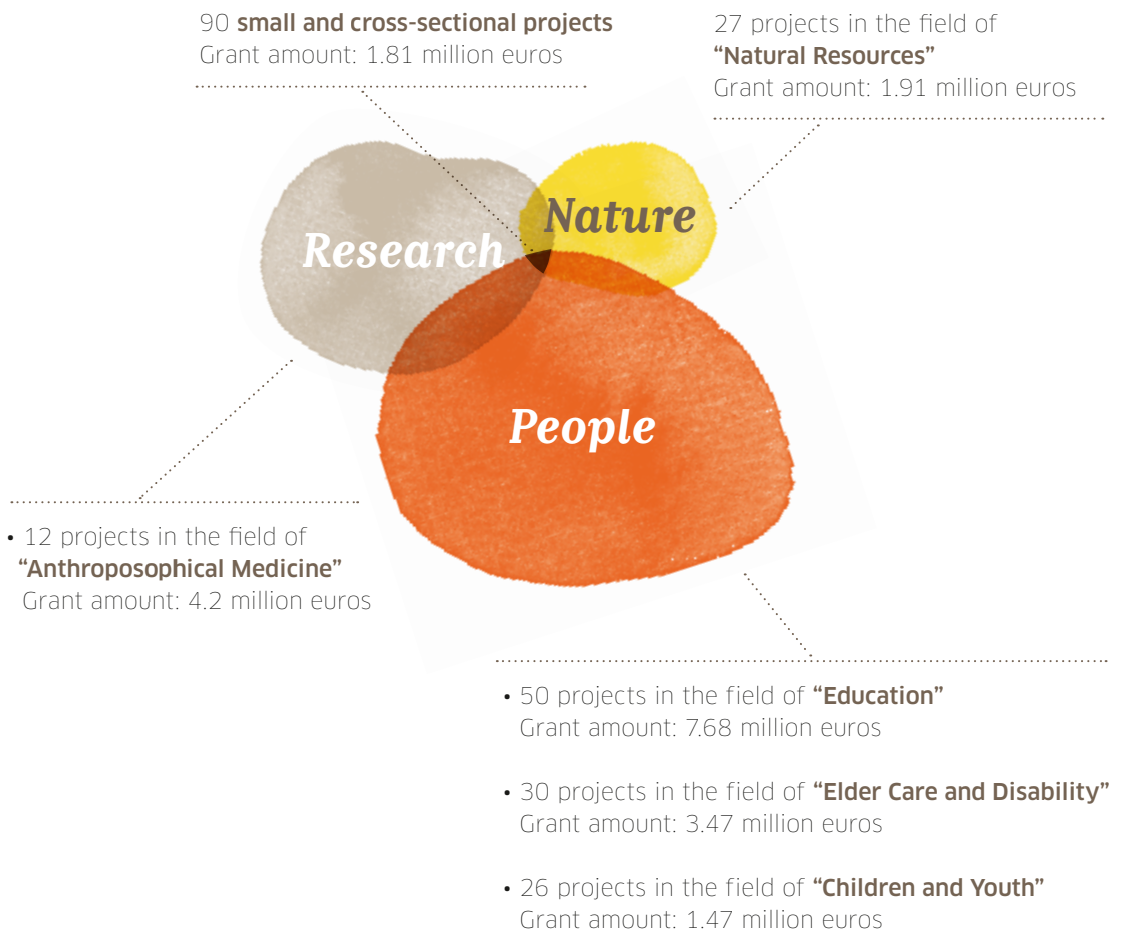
90 small and cross-sectional projects
Grant amount: 1.81 million euros

27 projects in the field of
"Natural Resources"
Grant amount: 1.91 million euros

Research

Nature

People

• 12 projects in the field of
"Anthroposophical Medicine"
Grant amount: 4.2 million euros

• 50 projects in the field of "Education"
Grant amount: 7.68 million euros

• 30 projects in the field of "Elder Care and Disability"
Grant amount: 3.47 million euros

• 26 projects in the field of "Children and Youth"
Grant amount: 1.47 million euros